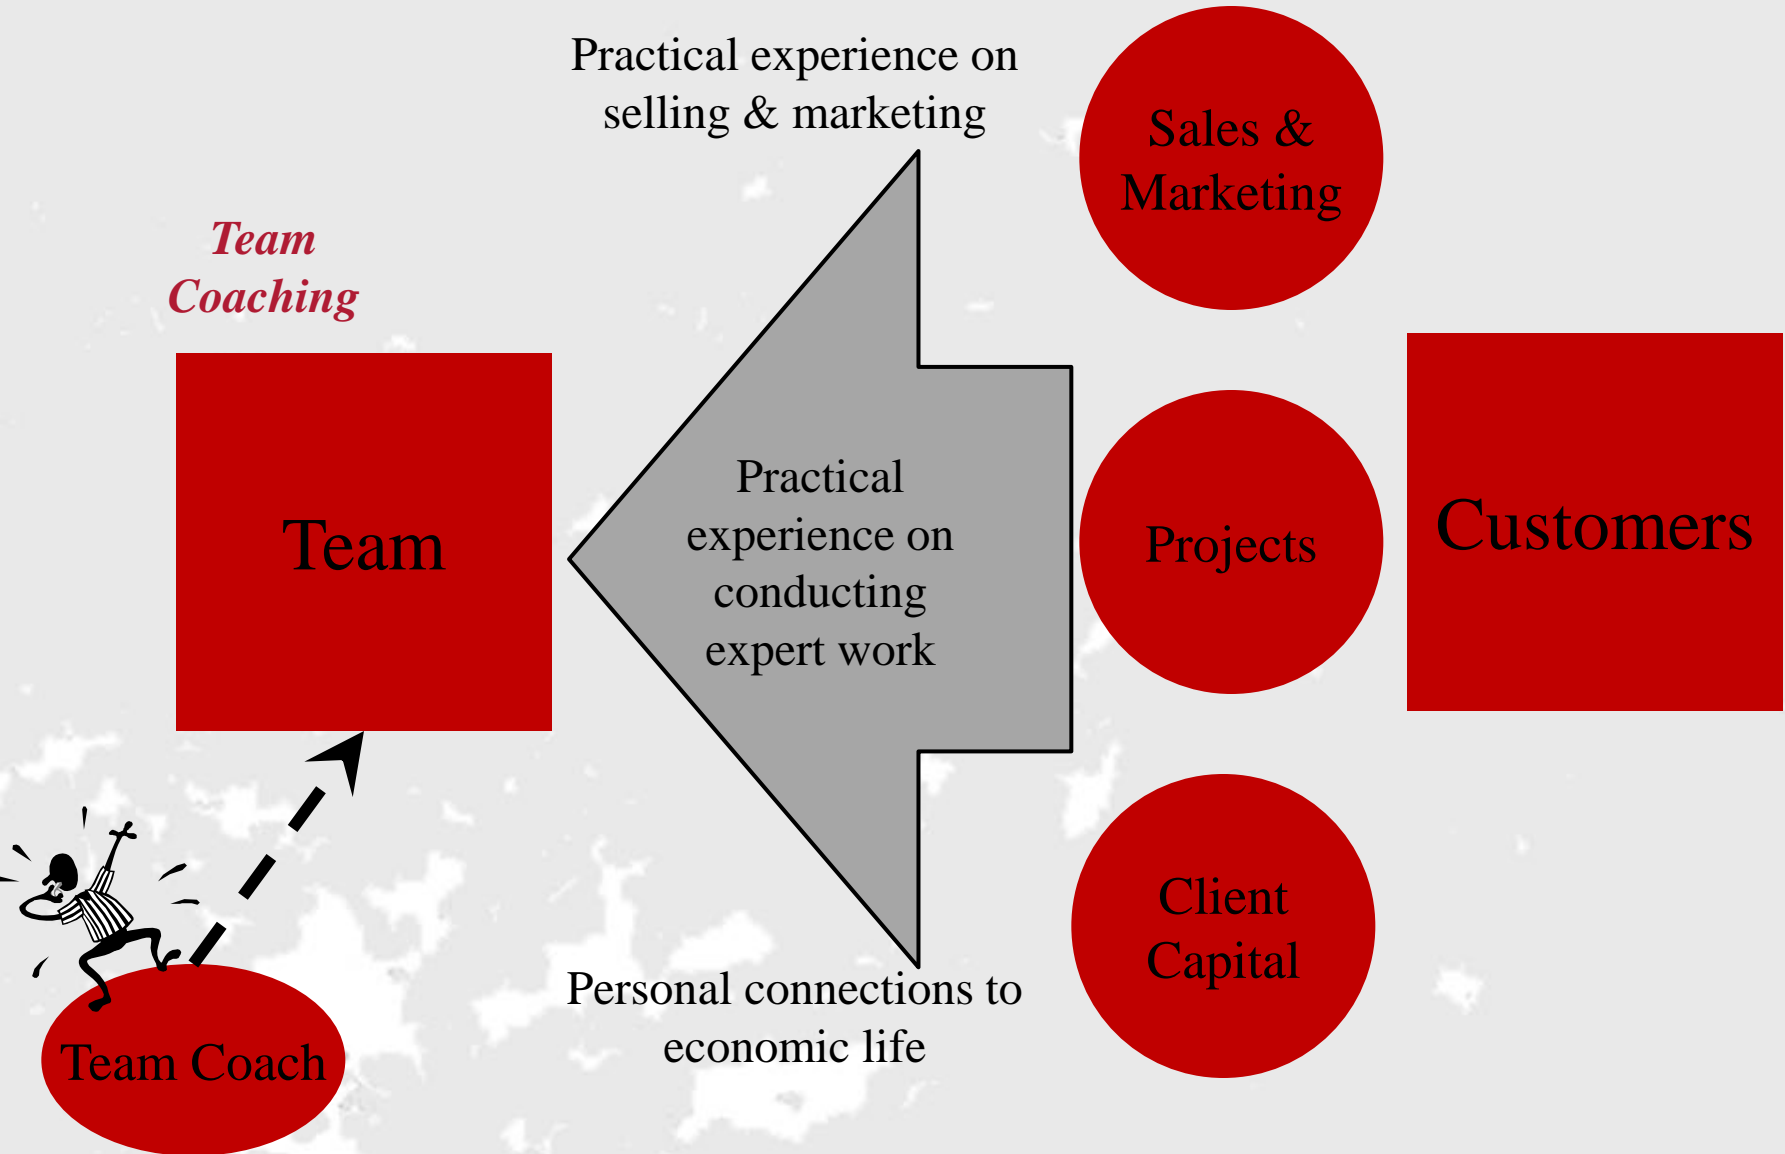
Practical experience on selling & marketing

Sales & Marketing

Team Coaching

Team

Practical experience on conducting expert work

Projects

Customers

Client Capital

Personal connections to economic life

Team Coach